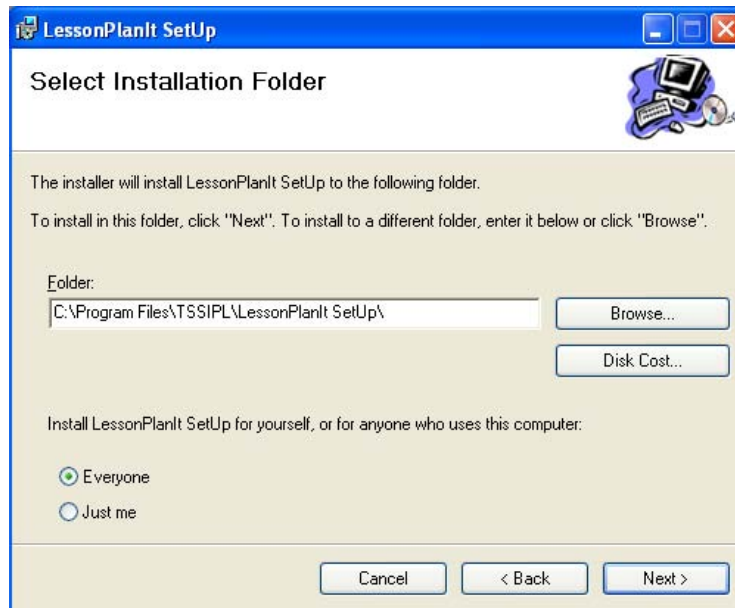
LessonPlanIt SetUp

Select Installation Folder

The installer will install LessonPlanIt SetUp to the following folder.

To install in this folder, click "Next". To install to a different folder, enter it below or click "Browse".

Folder:

C:\Program Files\TSSIPL\LessonPlanIt SetUp\

Browse...

Disk Cost...

Install LessonPlanIt SetUp for yourself, or for anyone who uses this computer:

Everyone

Just me

Cancel

< Back

Next >